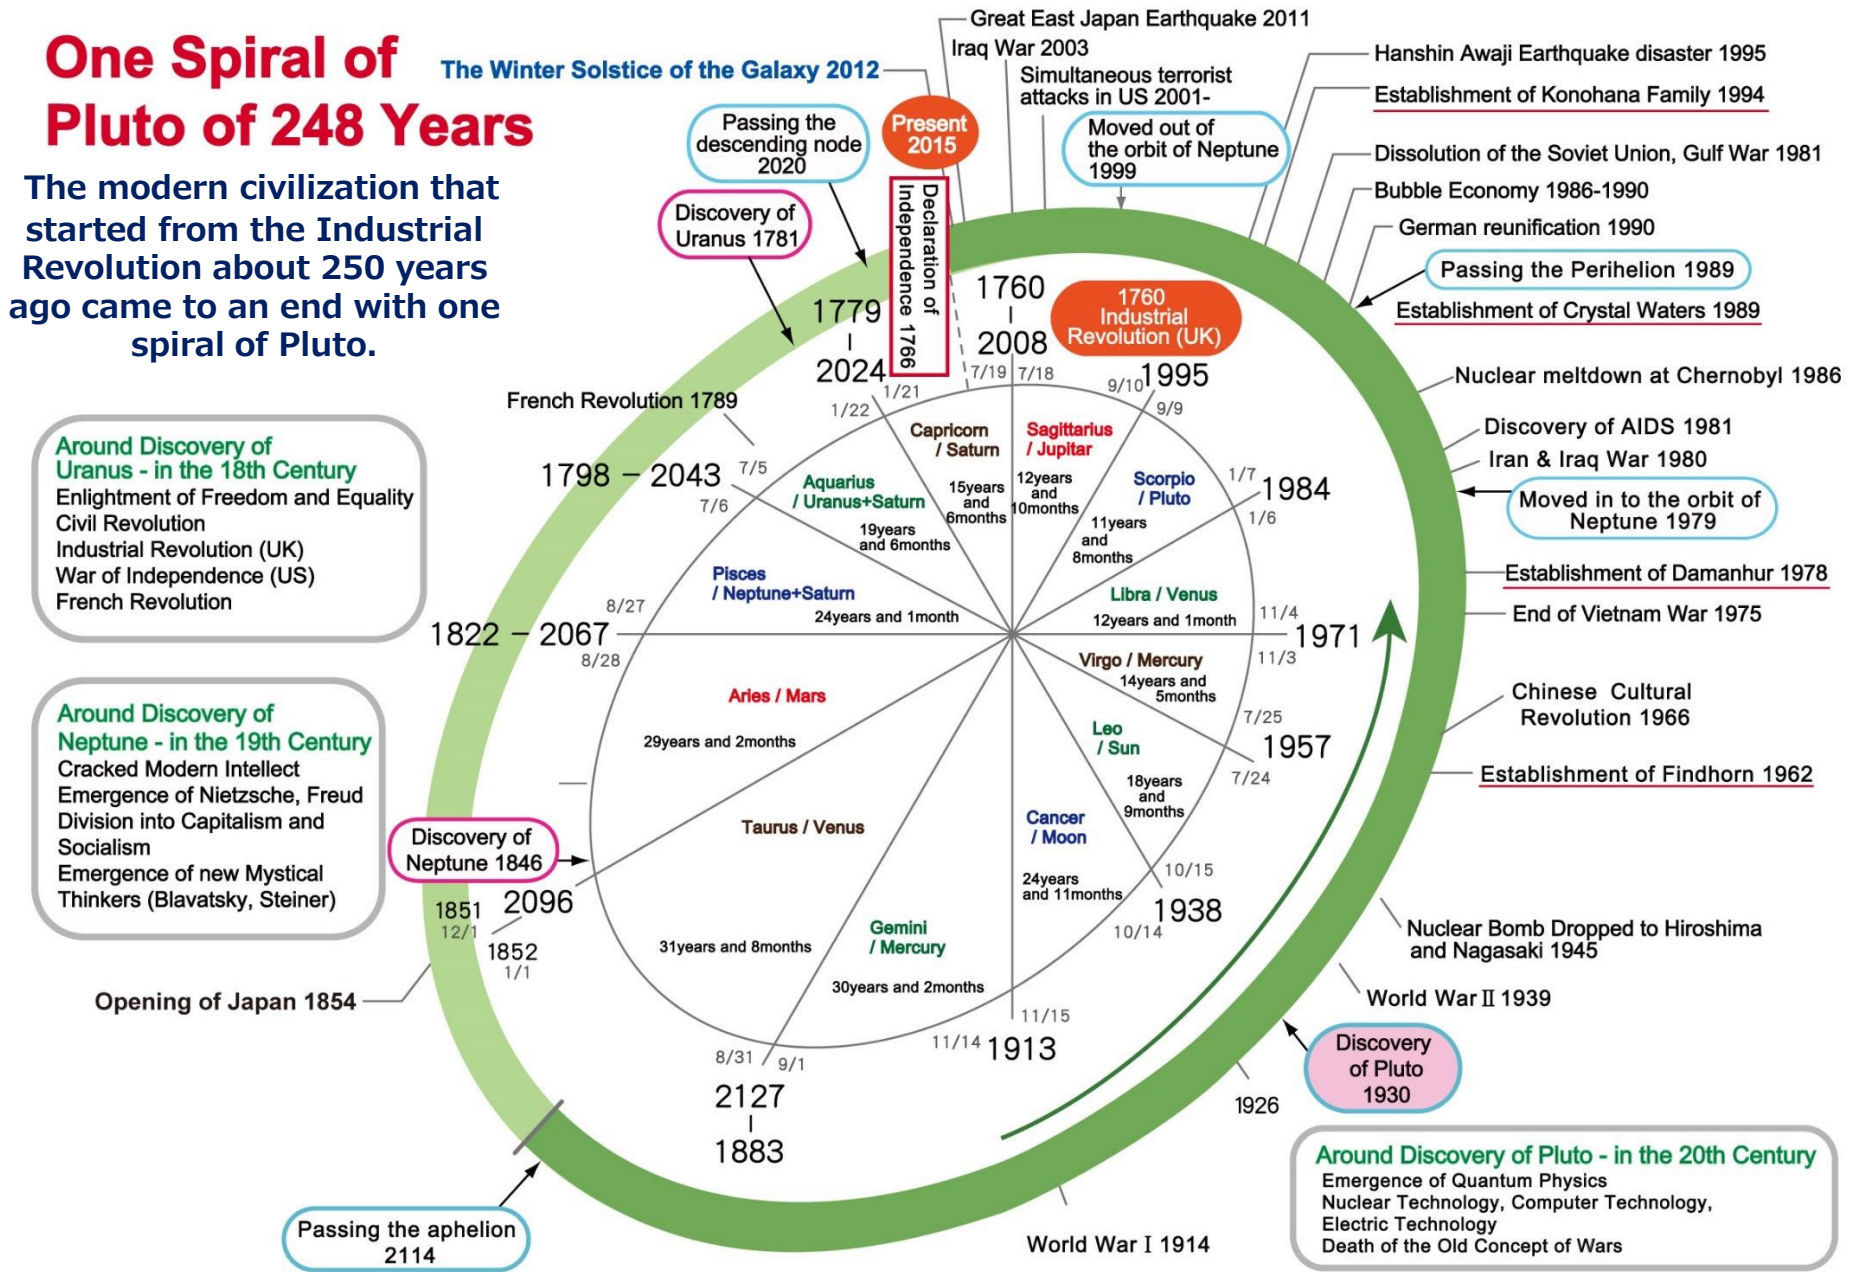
One Spiral of Pluto of 248 Years

The modern civilization that started from the Industrial Revolution about 250 years ago came to an end with one spiral of Pluto.

The Winter Solstice of the Galaxy 2012

Great East Japan Earthquake 2011

Iraq War 2003

Simultaneous terrorist attacks in US 2001-

Hanshin Awaji Earthquake disaster 1995

Establishment of Konohana Family 1994

Dissolution of the Soviet Union, Gulf War 1981

Bubble Economy 1986-1990

German reunification 1990

Passing the Perihelion 1989

Establishment of Crystal Waters 1989

Nuclear meltdown at Chernobyl 1986

Discovery of AIDS 1981

Iran & Iraq War 1980

Moved in to the orbit of Neptune 1979

Establishment of Damanhur 1978

End of Vietnam War 1975

Chinese Cultural Revolution 1966

Establishment of Findhorn 1962

Nuclear Bomb Dropped to Hiroshima and Nagasaki 1945

World War II 1939

Discovery of Pluto 1930

1926

World War I 1914

Passing the descending node 2020

Present 2015

Moved out of the orbit of Neptune 1999

Discovery of Uranus 1781

Declaration of Independence 1766

1760 Industrial Revolution (UK)

1760
|
2008

1779
|
2024

French Revolution 1789

Around Discovery of Uranus - in the 18th Century
Enlightment of Freedom and Equality
Civil Revolution
Industrial Revolution (UK)
War of Independence (US)
French Revolution

Around Discovery of Neptune - in the 19th Century
Cracked Modern Intellect
Emergence of Nietzsche, Freud
Division into Capitalism and Socialism
Emergence of new Mystical Thinkers (Blavatsky, Steiner)

Discovery of Neptune 1846

Opening of Japan 1854

Passing the aphelion 2114

Around Discovery of Pluto - in the 20th Century
Emergence of Quantum Physics
Nuclear Technology, Computer Technology,
Electric Technology
Death of the Old Concept of Wars

1798 – 2043
1822 – 2067
2096
1851
1852
2127
|
1883
1913
1938
1957
1971
1984
1995

7/19 7/18 1/21 1/22 9/10 9/9 7/5 7/6 1/7 1/6 8/27 8/28 11/4 11/3 7/25 7/24 10/15 10/14 12/1 1/1 8/31 9/1 11/14 11/15

Capricorn / Saturn
15years and 6months

Sagittarius / Jupiter
12years and 10months

Scorpio / Pluto
11years and 8months

Aquarius / Uranus+Saturn
19years and 6months

Pisces / Neptune+Saturn
24years and 1month

Libra / Venus
12years and 1month

Virgo / Mercury
14years and 5months

Aries / Mars
29years and 2months

Leo / Sun
18years and 9months

Taurus / Venus
31years and 8months

Cancer / Moon
24years and 11months

Gemini / Mercury
30years and 2months